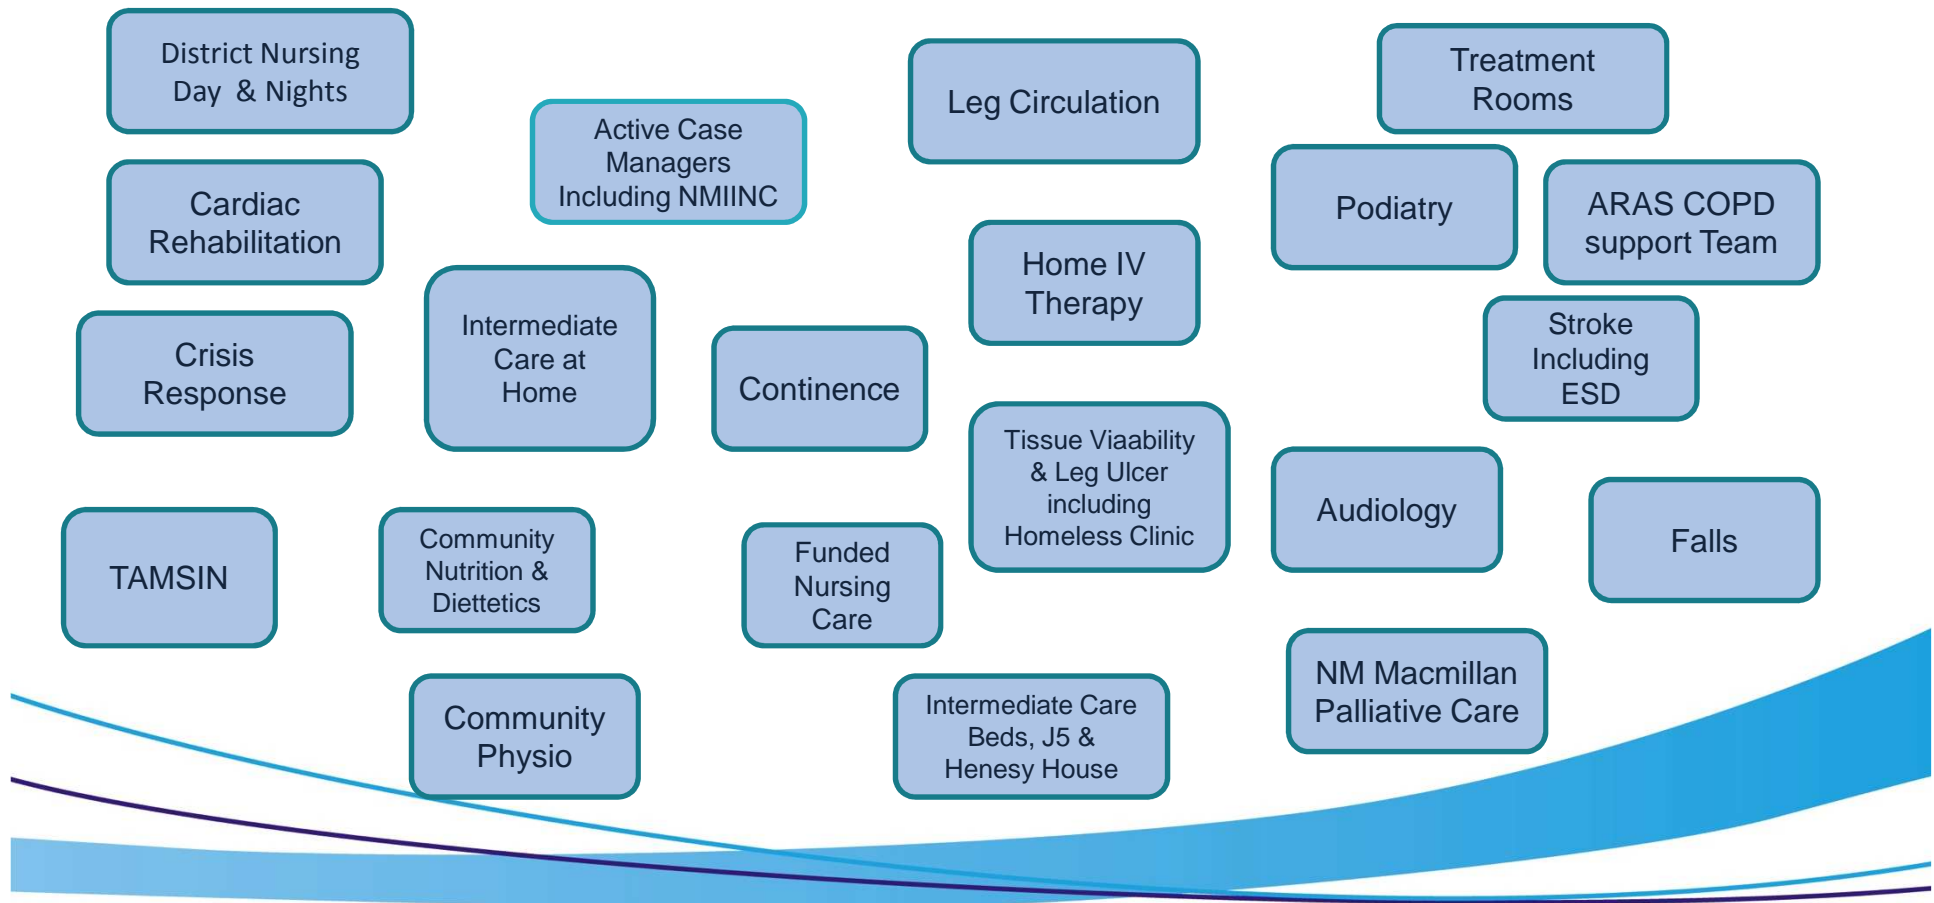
District Nursing Day & Nights

Cardiac Rehabilitation

Crisis Response

TAMSIN

Active Case Managers Including NMIINC

Intermediate Care at Home

Community Nutrition & Diettetics

Community Physio

Continence

Funded Nursing Care

Leg Circulation

Home IV Therapy

Tissue Viaability & Leg Ulcer including Homeless Clinic

Intermediate Care Beds, J5 & Henesy House

Treatment Rooms

Podiatry

ARAS COPD support Team

Stroke Including ESD

Audiology

Falls

NM Macmillan Palliative Care